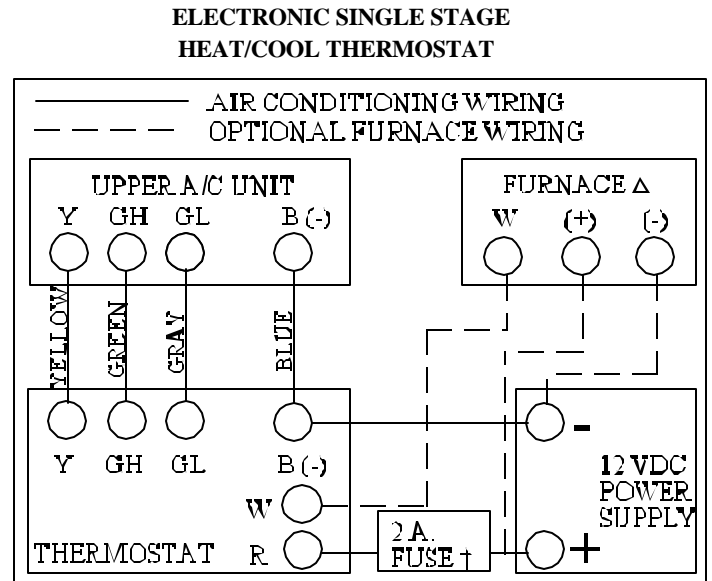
ELECTRONIC SINGLE STAGE
HEAT/COOL THERMOSTAT

AIR CONDITIONING WIRING
OPTIONAL FURNACE WIRING

UPPER A/C UNIT
Y GH GL B (-)

FURNACE △
W (+) (-)

YELLOW
GREEN
GRAY
BLUE

Y GH GL B (-)
W
THERMOSTAT R

2 A.
FUSE †

-
12 VDC
POWER
SUPPLY
+